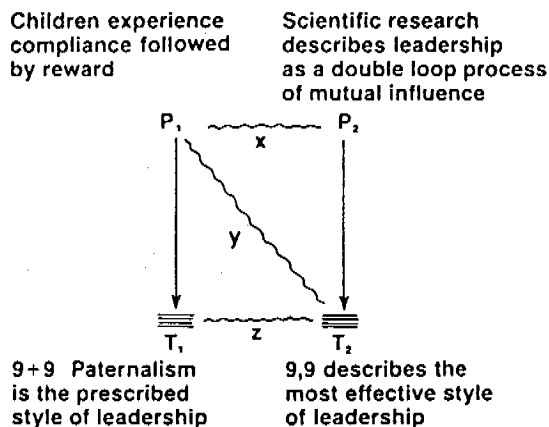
Children experience compliance followed by reward

Scientific research describes leadership as a double loop process of mutual influence

$P_1$

x

$P_2$

y

$T_1$

z

$T_2$

9+9 Paternalism is the prescribed style of leadership

9,9 describes the most effective style of leadership